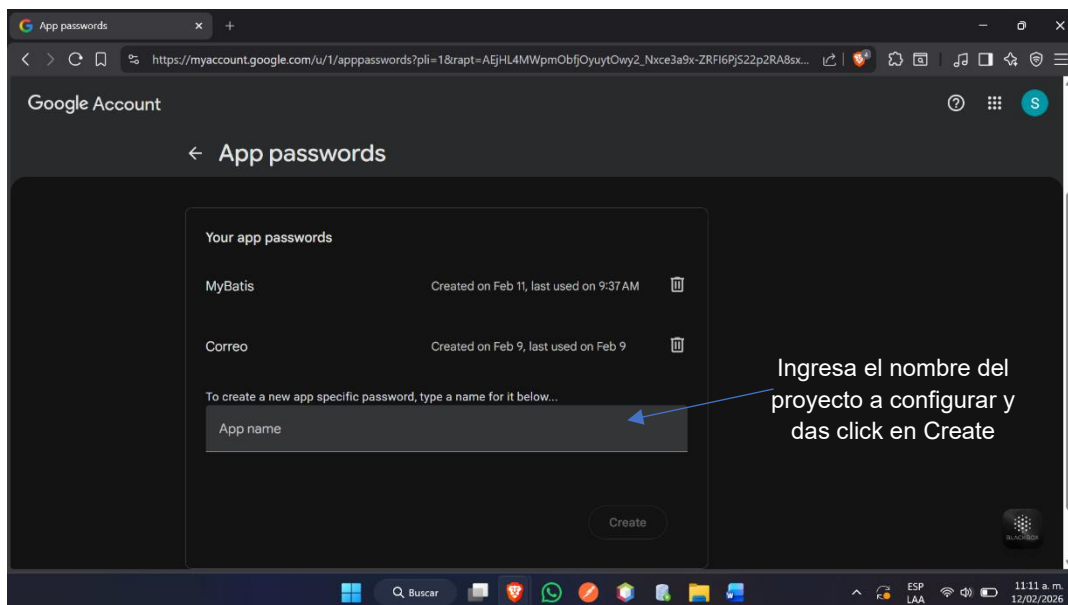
App passwords ×
+
https://myaccount.google.com/u/1/apppasswords?pli=1&rapt=AEjHL4MWpmObfjOyuytOwy2_Nxce3a9x-ZRFI6PjS22p2RA8sx...

Google Account

S

← App passwords

Your app passwords

MyBatis Created on Feb 11, last used on 9:37 AM

Correo Created on Feb 9, last used on Feb 9

To create a new app specific password, type a name for it below...

App name

Create

Ingresa el nombre del proyecto a configurar y das click en Create

BLACKBOX

Buscar

ESP LAA

11:11 a. m. 12/02/2026